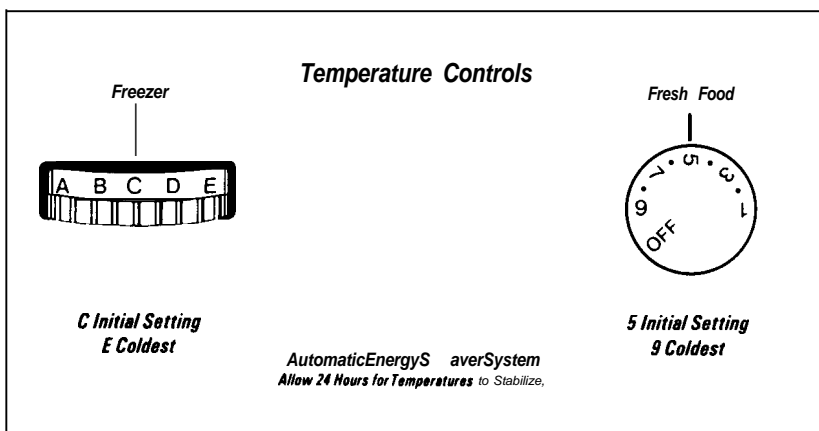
Temperature Controls

Freezer

A B C D E

Fresh Food

5 3 1 7 9 OFF

C Initial Setting
E Coldest

AutomaticEnergyS averSystem
Allow 24 Hours for Temperatures to Stabilize,

5 Initial Setting
9 Coldest